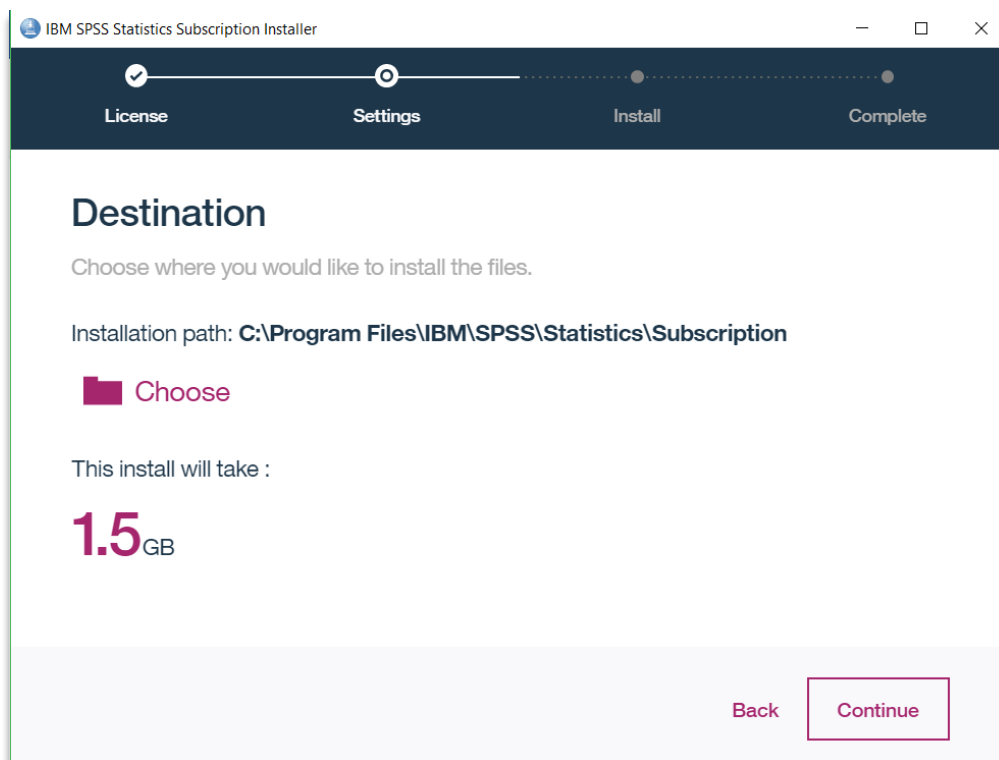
IBM SPSS Statistics Subscription Installer

License
Settings
Install
Complete

Destination

Choose where you would like to install the files.

Installation path: C:\Program Files\IBM\SPSS\Statistics\Subscription

Choose

This install will take :

1.5GB

Back
Continue